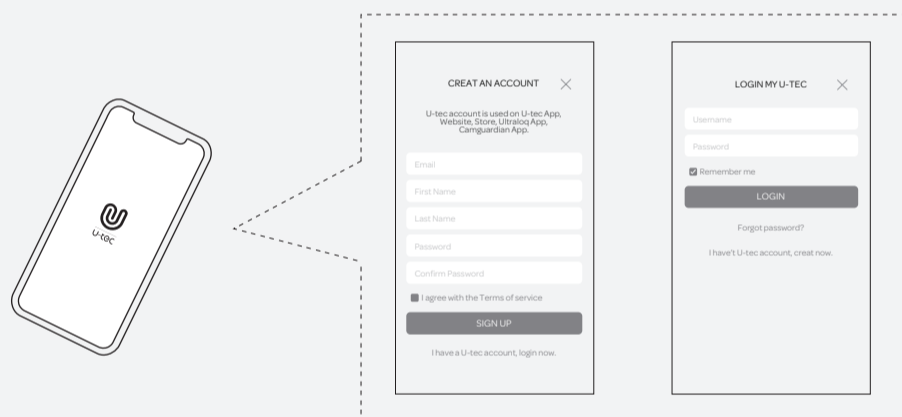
U-tec

CREAT AN ACCOUNT

U-tec account is used on U-tec App, Website, Store, Ultraloq App, Camguardian App.

Email

First Name

Last Name

Password

Confirm Password

I agree with the Terms of service

SIGN UP

I have a U-tec account, login now.

LOGIN MY U-TEC

Username

Password

Remember me

LOGIN

Forgot password?

I have't U-tec account, creat now.